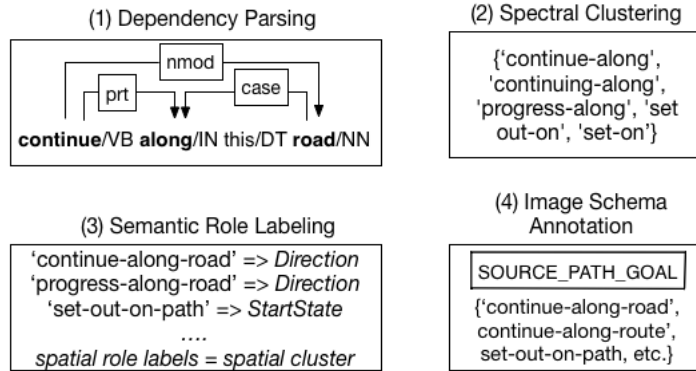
(1) Dependency Parsing

nmod

prt

case

continue/VB along/IN this/DT road/NN

(2) Spectral Clustering

{'continue-along', 'continuing-along', 'progress-along', 'set out-on', 'set-on'}

(3) Semantic Role Labeling

'continue-along-road' => Direction
'progress-along-road' => Direction
'set-out-on-path' => StartState
....
spatial role labels = spatial cluster

(4) Image Schema Annotation

SOURCE_PATH_GOAL

{'continue-along-road', continue-along-route', set-out-on-path, etc.}